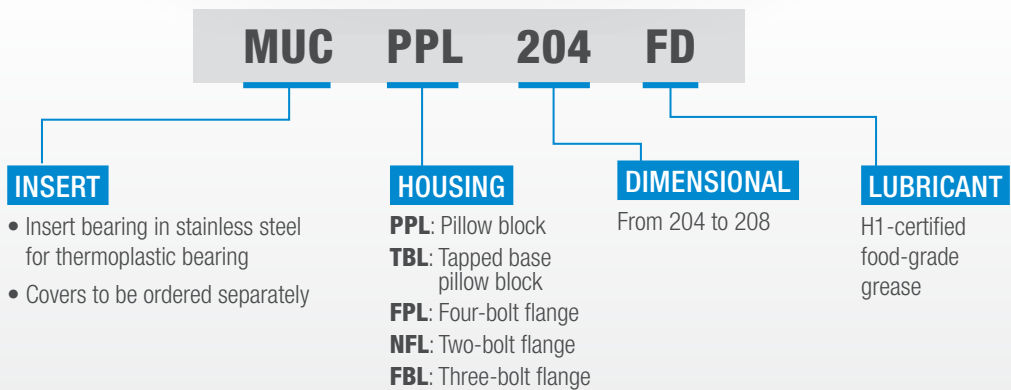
MUC PPL 204 FD

INSERT

• Insert bearing in stainless steel for thermoplastic bearing

• Covers to be ordered separately

HOUSING

**PPL**: Pillow block

**TBL**: Tapped base pillow block

**FPL**: Four-bolt flange

**NFL**: Two-bolt flange

**FBL**: Three-bolt flange

DIMENSIONAL

From 204 to 208

LUBRICANT

H1-certified food-grade grease